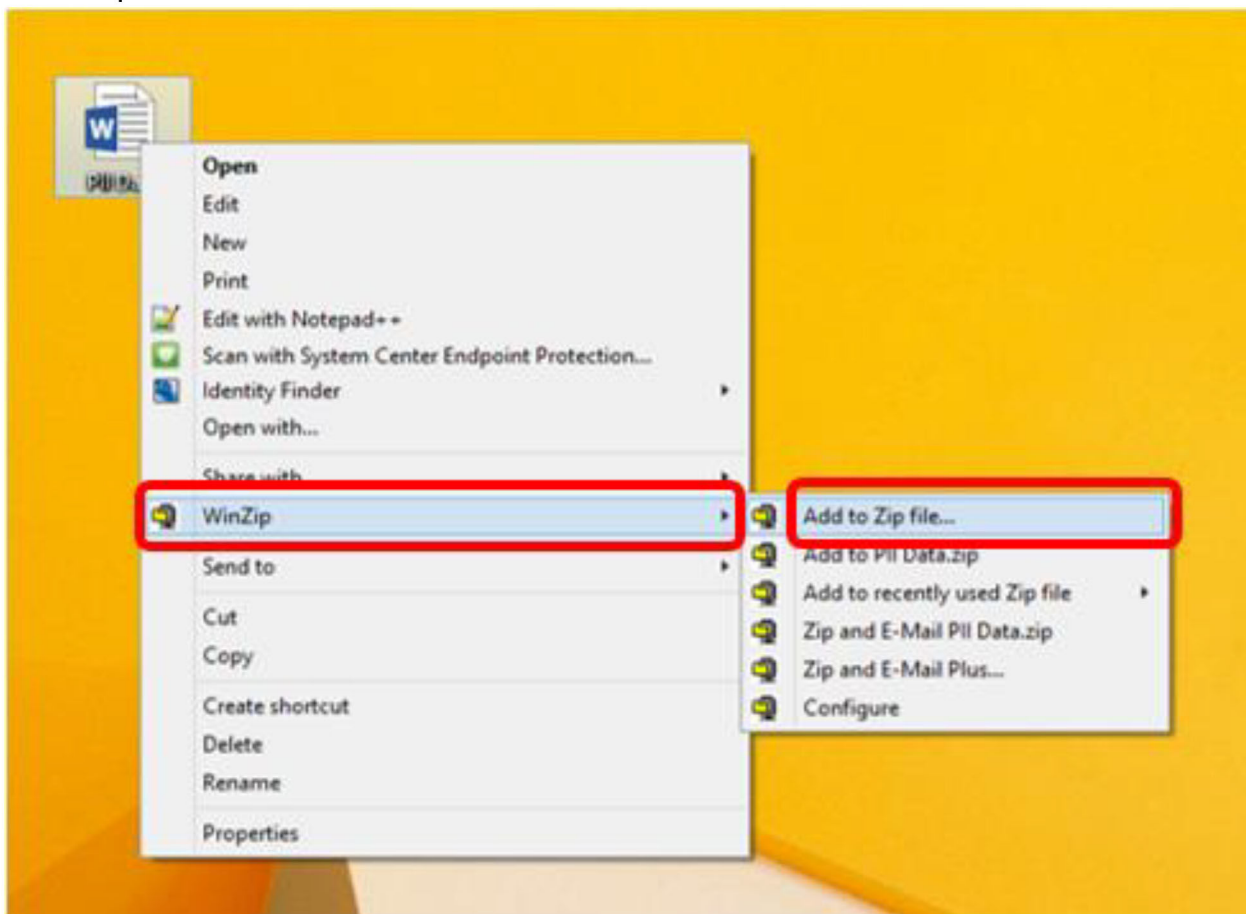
PII D

Open
Edit
New
Print
Edit with Notepad++
Scan with System Center Endpoint Protection...
Identity Finder
Open with...
Share with
WinZip
Send to
Cut
Copy
Create shortcut
Delete
Rename
Properties

Add to Zip file...
Add to PII Data.zip
Add to recently used Zip file
Zip and E-Mail PII Data.zip
Zip and E-Mail Plus...
Configure